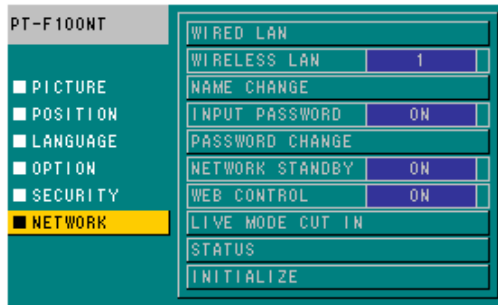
PT-F100NT

PICTURE
POSITION
LANGUAGE
OPTION
SECURITY
NETWORK

WIRED LAN
WIRELESS LAN 1
NAME CHANGE
INPUT PASSWORD ON
PASSWORD CHANGE
NETWORK STANDBY ON
WEB CONTROL ON
LIVE MODE CUT IN
STATUS
INITIALIZE